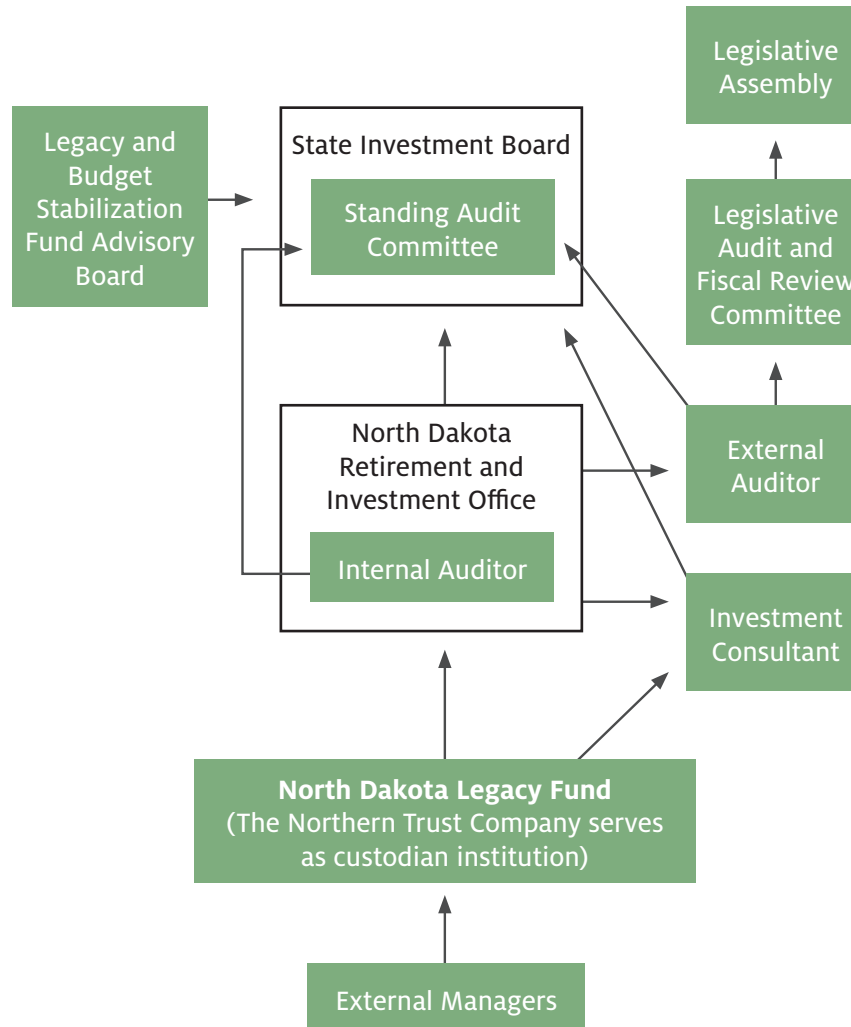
Legislative Assembly

Legacy and Budget Stabilization Fund Advisory Board

State Investment Board

Standing Audit Committee

Legislative Audit and Fiscal Review Committee

North Dakota Retirement and Investment Office

External Auditor

Internal Auditor

Investment Consultant

**North Dakota Legacy Fund**
(The Northern Trust Company serves as custodian institution)

External Managers